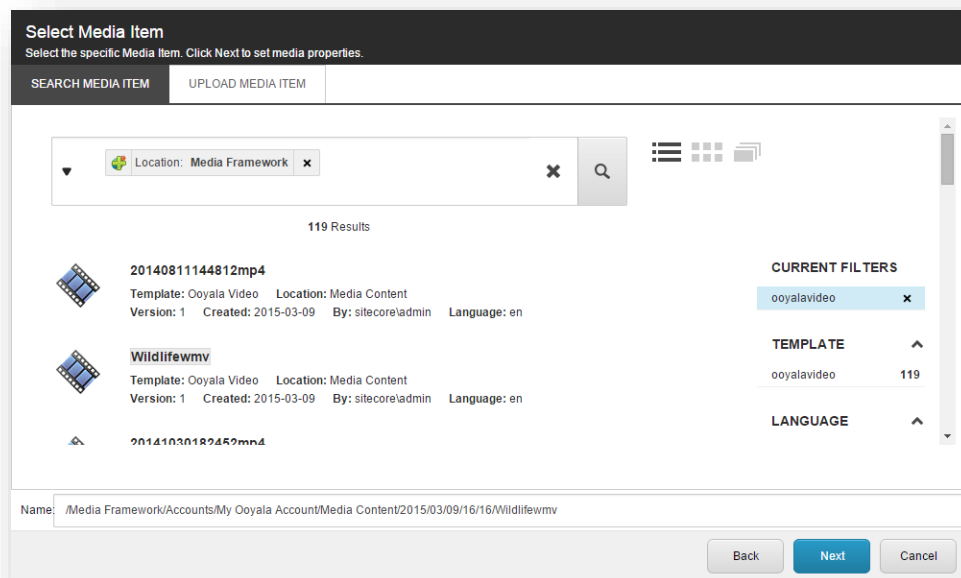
Select Media Item
Select the specific Media Item. Click Next to set media properties.

SEARCH MEDIA ITEM
UPLOAD MEDIA ITEM

Location: Media Framework

119 Results

20140811144812mp4
Template: Ooyala Video Location: Media Content
Version: 1 Created: 2015-03-09 By: sitecore\admin Language: en

Wildlifewmv
Template: Ooyala Video Location: Media Content
Version: 1 Created: 2015-03-09 By: sitecore\admin Language: en

20141030182452mp4

CURRENT FILTERS
ooyalavideo

TEMPLATE
ooyalavideo 119

LANGUAGE

Name: /Media Framework/Accounts/My Ooyala Account/Media Content/2015/03/09/16/16/Wildlifewmv

Back
Next
Cancel